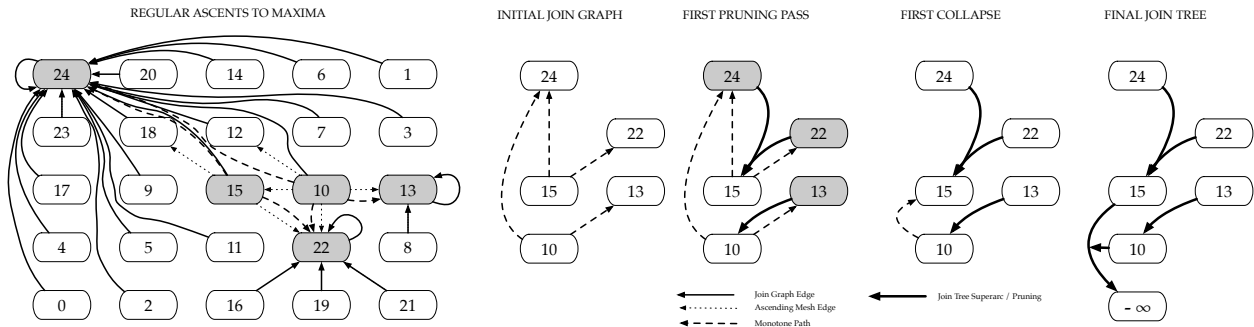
REGULAR ASCENTS TO MAXIMA

24 20 14 6 1

23 18 12 7 3

17 9 15 10 13

4 5 11 22 8

0 2 16 19 21

INITIAL JOIN GRAPH

24

22

15 13

10

FIRST PRUNING PASS

24

22

15 13

10

FIRST COLLAPSE

24

22

15 13

10

FINAL JOIN TREE

24

22

15 13

10

$-\infty$

Join Graph Edge
Ascending Mesh Edge
Monotone Path

Join Tree Superarc / Pruning